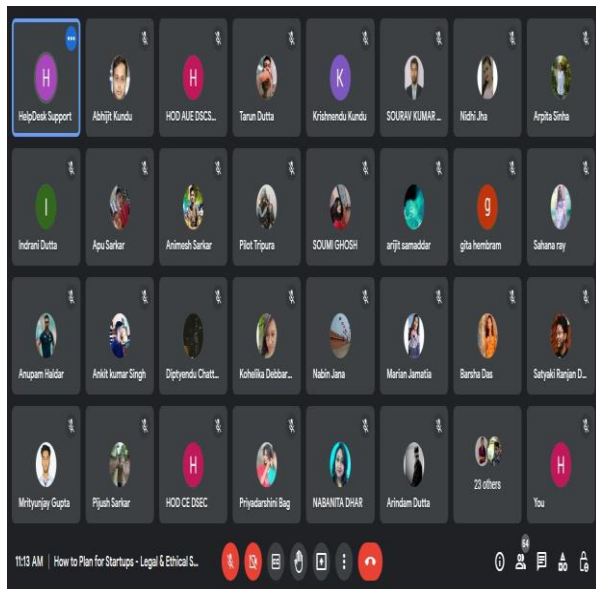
H
HelpDesk Support

Abhijit Kundu

H
HOD AUE DSCS...

Tarun Dutta

K
Krishnendu Kundu

SOURAV KUMAR ...

Nidhi Jha

Arpita Sinha

I
Indrani Dutta

Apu Sarkar

Animesh Sarkar

Pilot Tripura

SOUMI GHOSH

arijit samaddar

g
gita hembram

Sahana ray

Anupam Haldar

Ankit kumar Singh

Diptyendu Chatt...

Kohelika Debbar...

Nabin Jana

Marian Jamatia

Barsha Das

Satyaki Ranjan D...

Mrityunjay Gupta

Pijush Sarkar

H
HOD CE DSEC

Priyadarshini Bag

NABANITA DHAR

Arindam Dutta

23 others

H
You

11:13 AM | How to Plan for Startups - Legal & Ethical S...

64